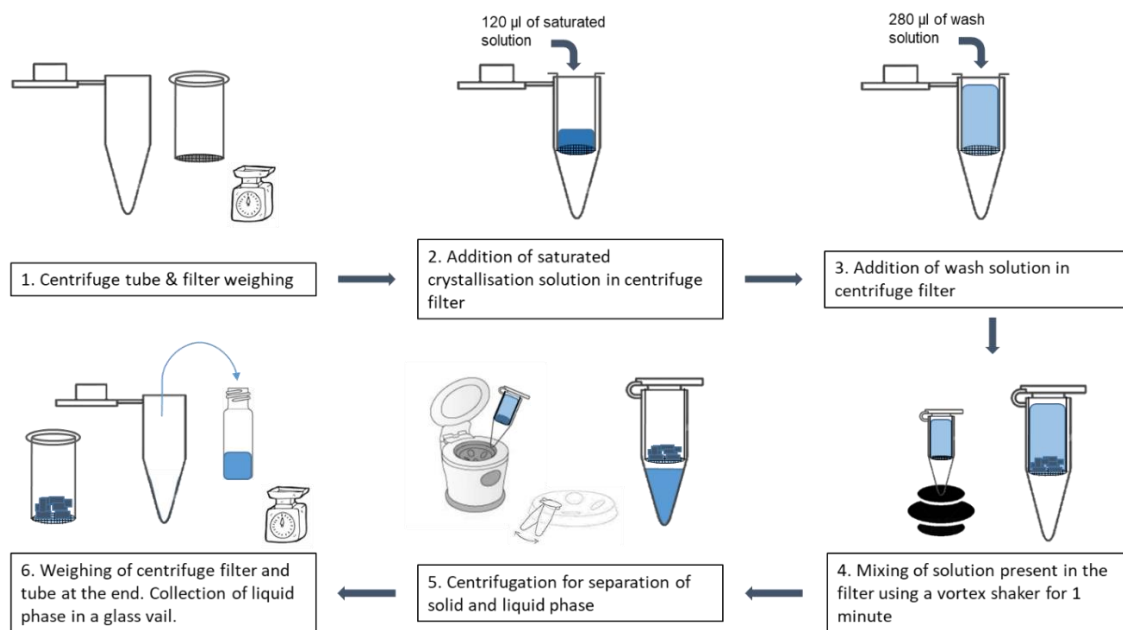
120 µl of saturated solution

280 µl of wash solution

1. Centrifuge tube & filter weighing

2. Addition of saturated crystallisation solution in centrifuge filter

3. Addition of wash solution in centrifuge filter

6. Weighing of centrifuge filter and tube at the end. Collection of liquid phase in a glass vail.

5. Centrifugation for separation of solid and liquid phase

4. Mixing of solution present in the filter using a vortex shaker for 1 minute